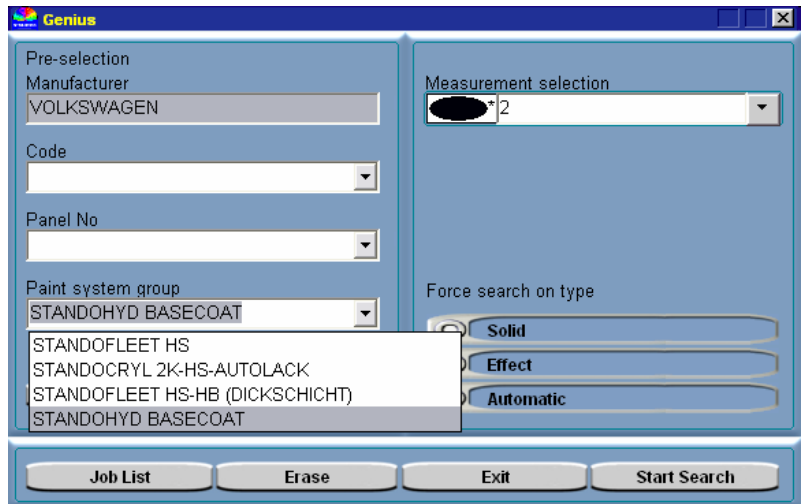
Genius

Pre-selection
Manufacturer
VOLKSWAGEN

Code

Panel No

Paint system group
STANDOHYD BASECOAT

STANDOFLEET HS
STANDOCRYL 2K-HS-AUTOLACK
STANDOFLEET HS-HB (DICKSCHICHT)
STANDOHYD BASECOAT

Measurement selection
*2

Force search on type
Solid
Effect
Automatic

Job List
Erase
Exit
Start Search